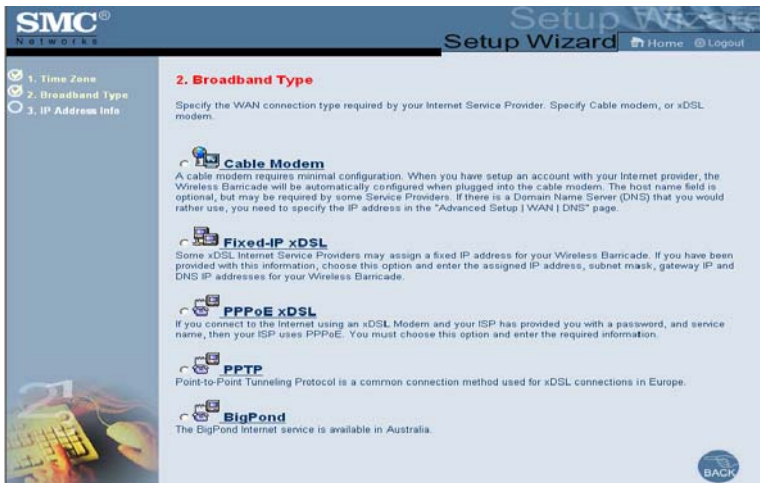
SMC®
Networks

Setup Wizard

Setup Wizard

Home
Logout

1. Time Zone
2. Broadband Type
3. IP Address Info

2. Broadband Type

Specify the WAN connection type required by your Internet Service Provider. Specify Cable modem, or xDSL modem.

Cable Modem
A cable modem requires minimal configuration. When you have setup an account with your Internet provider, the Wireless Barricade will be automatically configured when plugged into the cable modem. The host name field is optional, but may be required by some Service Providers. If there is a Domain Name Server (DNS) that you would rather use, you need to specify the IP address in the "Advanced Setup | WAN | DNS" page.

Fixed-IP xDSL
Some xDSL Internet Service Providers may assign a fixed IP address for your Wireless Barricade. If you have been provided with this information, choose this option and enter the assigned IP address, subnet mask, gateway IP and DNS IP addresses for your Wireless Barricade.

PPPoE xDSL
If you connect to the Internet using an xDSL Modem and your ISP has provided you with a password, and service name, then your ISP uses PPPoE. You must choose this option and enter the required information.

PPTP
Point-to-Point Tunneling Protocol is a common connection method used for xDSL connections in Europe.

BigPond
The BigPond Internet service is available in Australia.

21

BACK